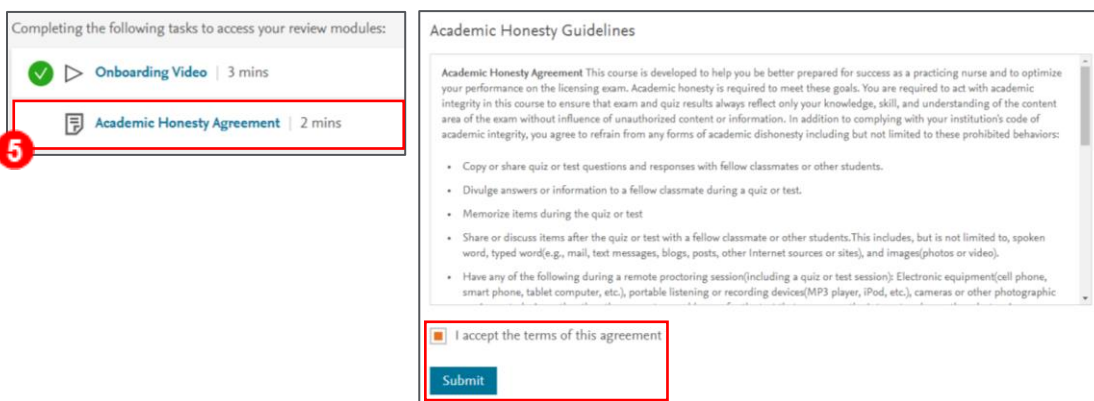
Completing the following tasks to access your review modules:

Onboarding Video | 3 mins

Academic Honesty Agreement | 2 mins

5

Academic Honesty Guidelines

Academic Honesty Agreement This course is developed to help you be better prepared for success as a practicing nurse and to optimize your performance on the licensing exam. Academic honesty is required to meet these goals. You are required to act with academic integrity in this course to ensure that exam and quiz results always reflect only your knowledge, skill, and understanding of the content area of the exam without influence of unauthorized content or information. In addition to complying with your institution's code of academic integrity, you agree to refrain from any forms of academic dishonesty including but not limited to these prohibited behaviors:

- Copy or share quiz or test questions and responses with fellow classmates or other students.
- Divulge answers or information to a fellow classmate during a quiz or test.
- Memorize items during the quiz or test
- Share or discuss items after the quiz or test with a fellow classmate or other students.This includes, but is not limited to, spoken word, typed word(e.g., mail, text messages, blogs, posts, other Internet sources or sites), and images(photos or video).
- Have any of the following during a remote proctoring session(including a quiz or test session): Electronic equipment(cell phone, smart phone, tablet computer, etc.), portable listening or recording devices(MP3 player, iPod, etc.), cameras or other photographic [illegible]

I accept the terms of this agreement

Submit